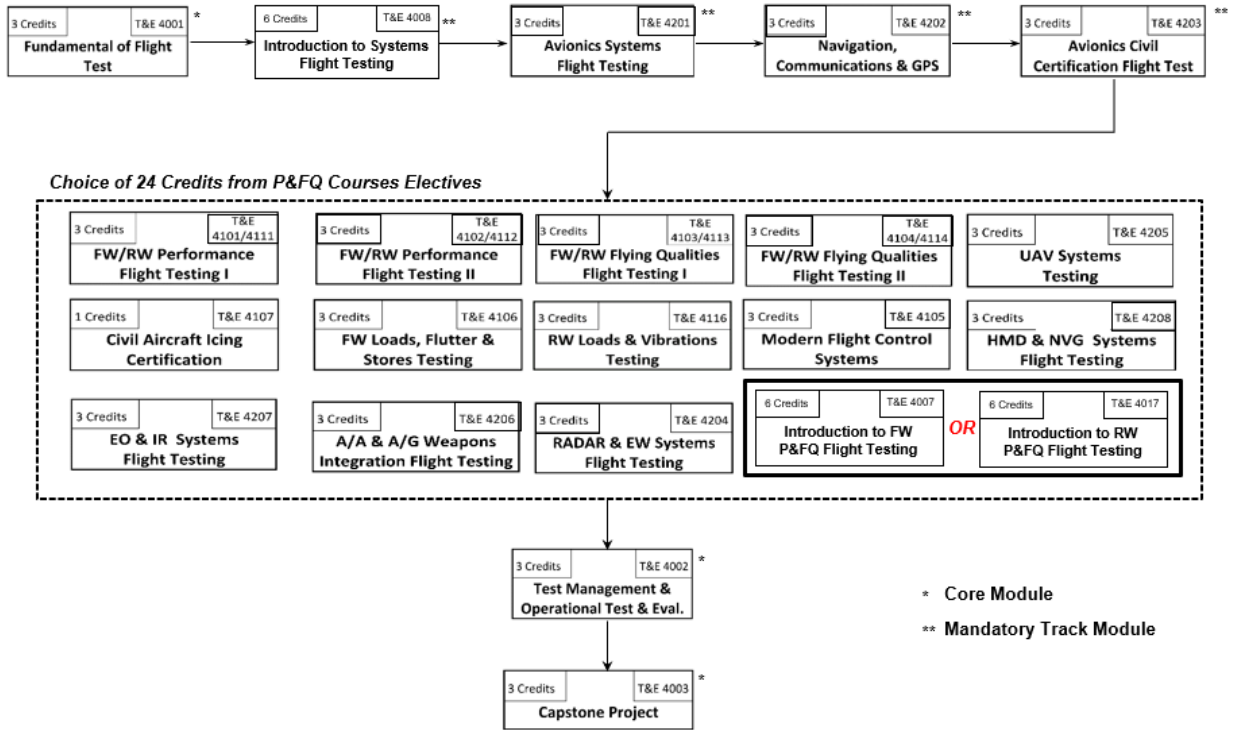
3 Credits T&E 4001 *
Fundamental of Flight Test

6 Credits T&E 4008 **
Introduction to Systems Flight Testing

3 Credits T&E 4201 **
Avionics Systems Flight Testing

3 Credits T&E 4202 **
Navigation, Communications & GPS

3 Credits T&E 4203 **
Avionics Civil Certification Flight Test

Choice of 24 Credits from P&FQ Courses Electives

3 Credits T&E 4101/4111
FW/RW Performance Flight Testing I

3 Credits T&E 4102/4112
FW/RW Performance Flight Testing II

3 Credits T&E 4103/4113
FW/RW Flying Qualities Flight Testing I

3 Credits T&E 4104/4114
FW/RW Flying Qualities Flight Testing II

3 Credits T&E 4205
UAV Systems Testing

1 Credits T&E 4107
Civil Aircraft Icing Certification

3 Credits T&E 4106
FW Loads, Flutter & Stores Testing

3 Credits T&E 4116
RW Loads & Vibrations Testing

3 Credits T&E 4105
Modern Flight Control Systems

3 Credits T&E 4208
HMD & NVG Systems Flight Testing

3 Credits T&E 4207
EO & IR Systems Flight Testing

3 Credits T&E 4206
A/A & A/G Weapons Integration Flight Testing

3 Credits T&E 4204
RADAR & EW Systems Flight Testing

6 Credits T&E 4007
Introduction to FW P&FQ Flight Testing

OR

6 Credits T&E 4017
Introduction to RW P&FQ Flight Testing

3 Credits T&E 4002 *
Test Management & Operational Test & Eval.

3 Credits T&E 4003 *
Capstone Project

* Core Module
** Mandatory Track Module